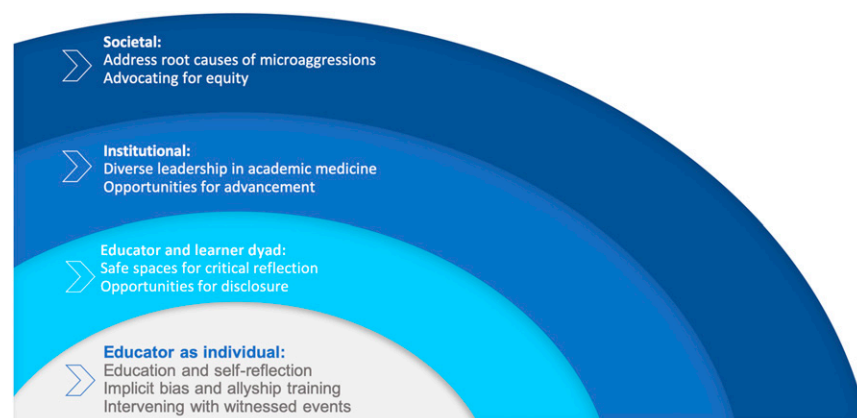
Societal:
Address root causes of microaggressions
Advocating for equity

Institutional:
Diverse leadership in academic medicine
Opportunities for advancement

Educator and learner dyad:
Safe spaces for critical reflection
Opportunities for disclosure

Educator as individual:
Education and self-reflection
Implicit bias and allyship training
Intervening with witnessed events